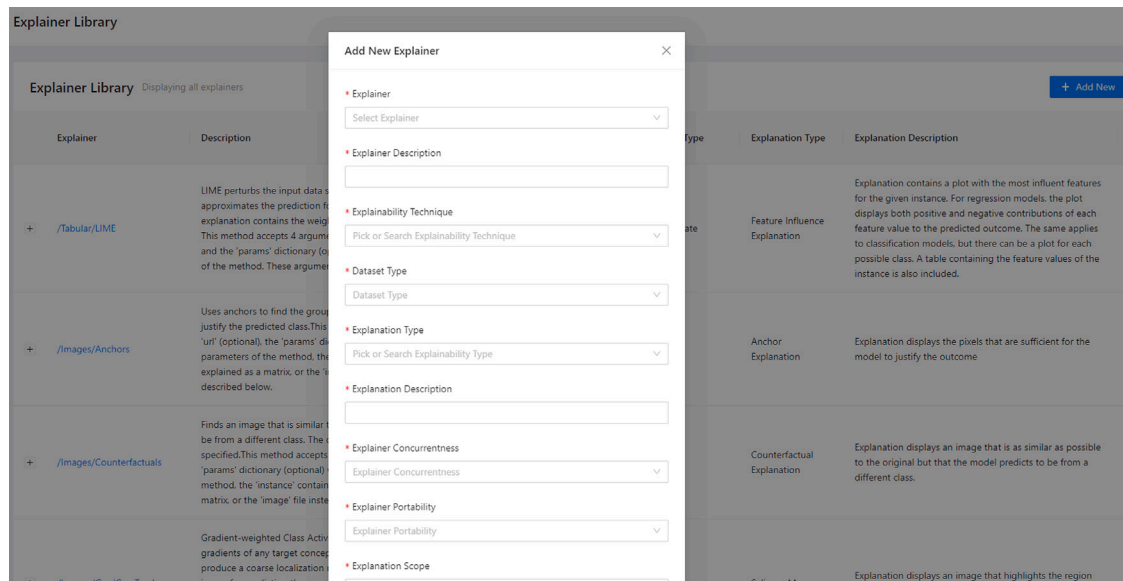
Explainer Library

Explainer Library Displaying all explainers

+ Add New

| | Explainer | Description | Type | Explanation Type | Explanation Description |
|---|---|---|---|---|---|
| + | /Tabular/LIME | LIME perturbs the input data s approximates the prediction fo explanation contains the weig This method accepts 4 argume and the 'params' dictionary (o of the method. These argumer | ate | Feature Influence Explanation | Explanation contains a plot with the most influent features for the given instance. For regression models, the plot displays both positive and negative contributions of each feature value to the predicted outcome. The same applies to classification models, but there can be a plot for each possible class. A table containing the feature values of the instance is also included. |
| + | /Images/Anchors | Uses anchors to find the group justify the predicted class.This 'url' (optional), the 'params' di parameters of the method, the explained as a matrix, or the 'i described below. | | Anchor Explanation | Explanation displays the pixels that are sufficient for the model to justify the outcome |
| + | /Images/Counterfactuals | Finds an image that is similar t be from a different class. The c specified.This method accepts 'params' dictionary (optional) method, the 'instance' contain matrix, or the 'image' file inste | | Counterfactual Explanation | Explanation displays an image that is as similar as possible to the original but that the model predicts to be from a different class. |
| | | Gradient-weighted Class Activ gradients of any target concep produce a coarse localization | | | Explanation displays an image that highlights the region |

Add New Explainer

* Explainer
Select Explainer

* Explainer Description

* Explainability Technique
Pick or Search Explainability Technique

* Dataset Type
Dataset Type

* Explanation Type
Pick or Search Explainability Type

* Explanation Description

* Explainer Concurrentness
Explainer Concurrentness

* Explainer Portability
Explainer Portability

* Explanation Scope